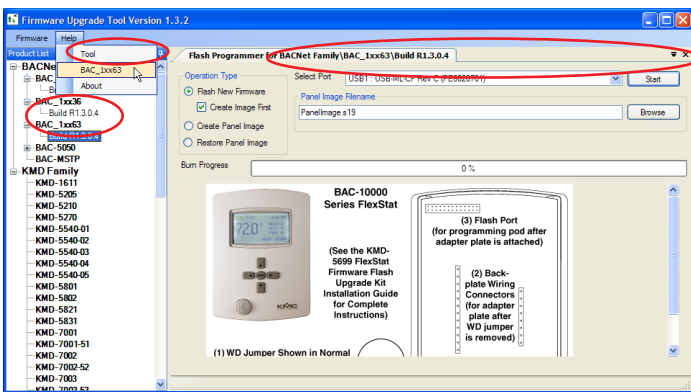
Firmware Upgrade Tool Version 1.3.2

Firmware Help

Product List

Tool

BAC_1xx63

About

BACNe

BAC_

Bu

BAC_1xx36

Build R1.3.0.4

BAC_1xx63

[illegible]

BAC-5050

BAC-MSTP

KMD Family

KMD-1611

KMD-5205

KMD-5210

KMD-5270

KMD-5540-01

KMD-5540-02

KMD-5540-03

KMD-5540-04

KMD-5540-05

KMD-5801

KMD-5802

KMD-5821

KMD-5831

KMD-7001

KMD-7001-51

KMD-7002

KMD-7002-52

KMD-7003

Flash Programmer for BACNet Family\BAC_1xx63\Build R1.3.0.4

Operation Type

Flash New Firmware

Create Image First

Create Panel Image

Restore Panel Image

Select Port

USB1 : USB-MIL-CP Rev C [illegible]

Start

Panel Image Filename

PanelImage.s19

Browse

Burn Progress

0 %

72.0°

BAC-10000 Series FlexStat

(See the KMD-5699 FlexStat Firmware Flash Upgrade Kit Installation Guide for Complete Instructions)

(1) WD Jumper Shown in Normal

(3) Flash Port (for programming pod after adapter plate is attached)

(2) Back-plate Wiring Connectors (for adapter plate after WD jumper is removed)